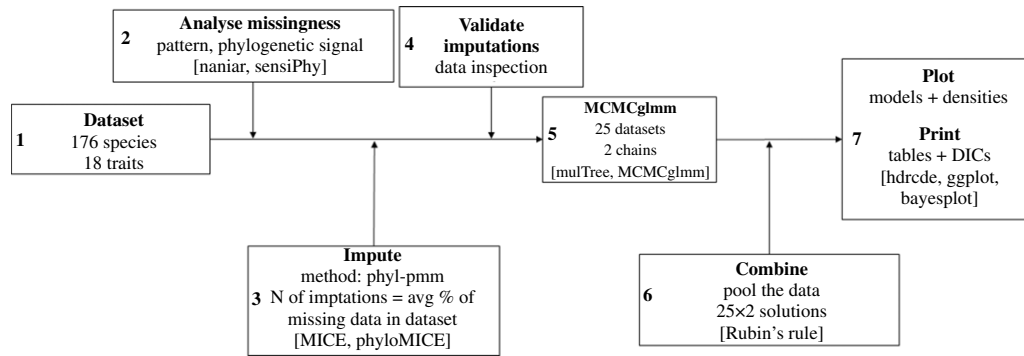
2 Analyse missingness
pattern, phylogenetic signal
[naniar, sensiPhy]

4 Validate imputations
data inspection

1 Dataset
176 species
18 traits

5 MCMCglmm
25 datasets
2 chains
[mulTree, MCMCglmm]

7 Plot
models + densities

Print
tables + DICs
[hdrcde, ggplot, bayesplot]

3 Impute
method: phyl-pmm
N of imptations = avg % of missing data in dataset
[MICE, phyloMICE]

6 Combine
pool the data
25×2 solutions
[Rubin's rule]